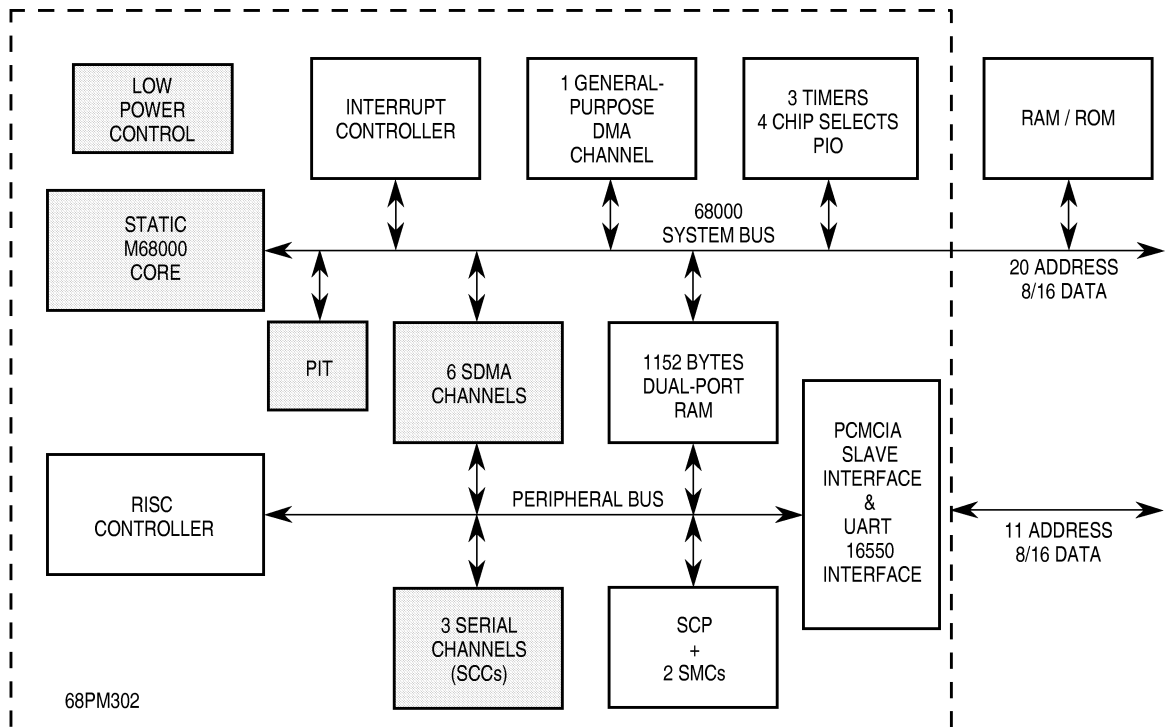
LOW POWER CONTROL

INTERRUPT CONTROLLER

1 GENERAL-PURPOSE DMA CHANNEL

3 TIMERS 4 CHIP SELECTS PIO

RAM / ROM

STATIC M68000 CORE

68000 SYSTEM BUS

20 ADDRESS 8/16 DATA

PIT

6 SDMA CHANNELS

1152 BYTES DUAL-PORT RAM

PCMCIA SLAVE INTERFACE & UART 16550 INTERFACE

RISC CONTROLLER

PERIPHERAL BUS

11 ADDRESS 8/16 DATA

3 SERIAL CHANNELS (SCCs)

SCP + 2 SMCs

68PM302